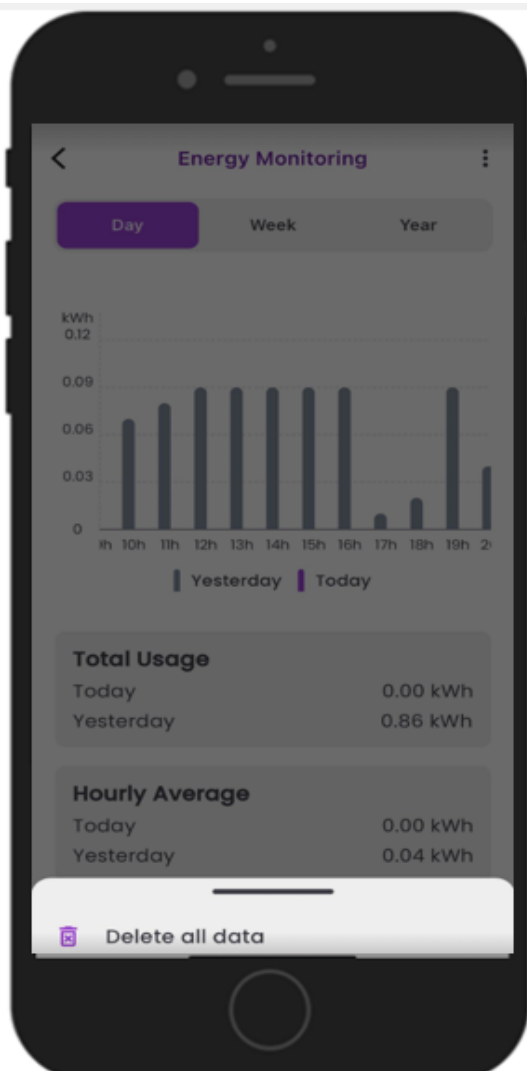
Energy Monitoring

Day
Week
Year

kWh
0.12
0.09
0.06
0.03
0

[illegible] 10h 11h 12h 13h 14h 15h 16h 17h 18h 19h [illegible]

Yesterday Today

Total Usage
Today 0.00 kWh
Yesterday 0.86 kWh

Hourly Average
Today 0.00 kWh
Yesterday 0.04 kWh

Delete all data